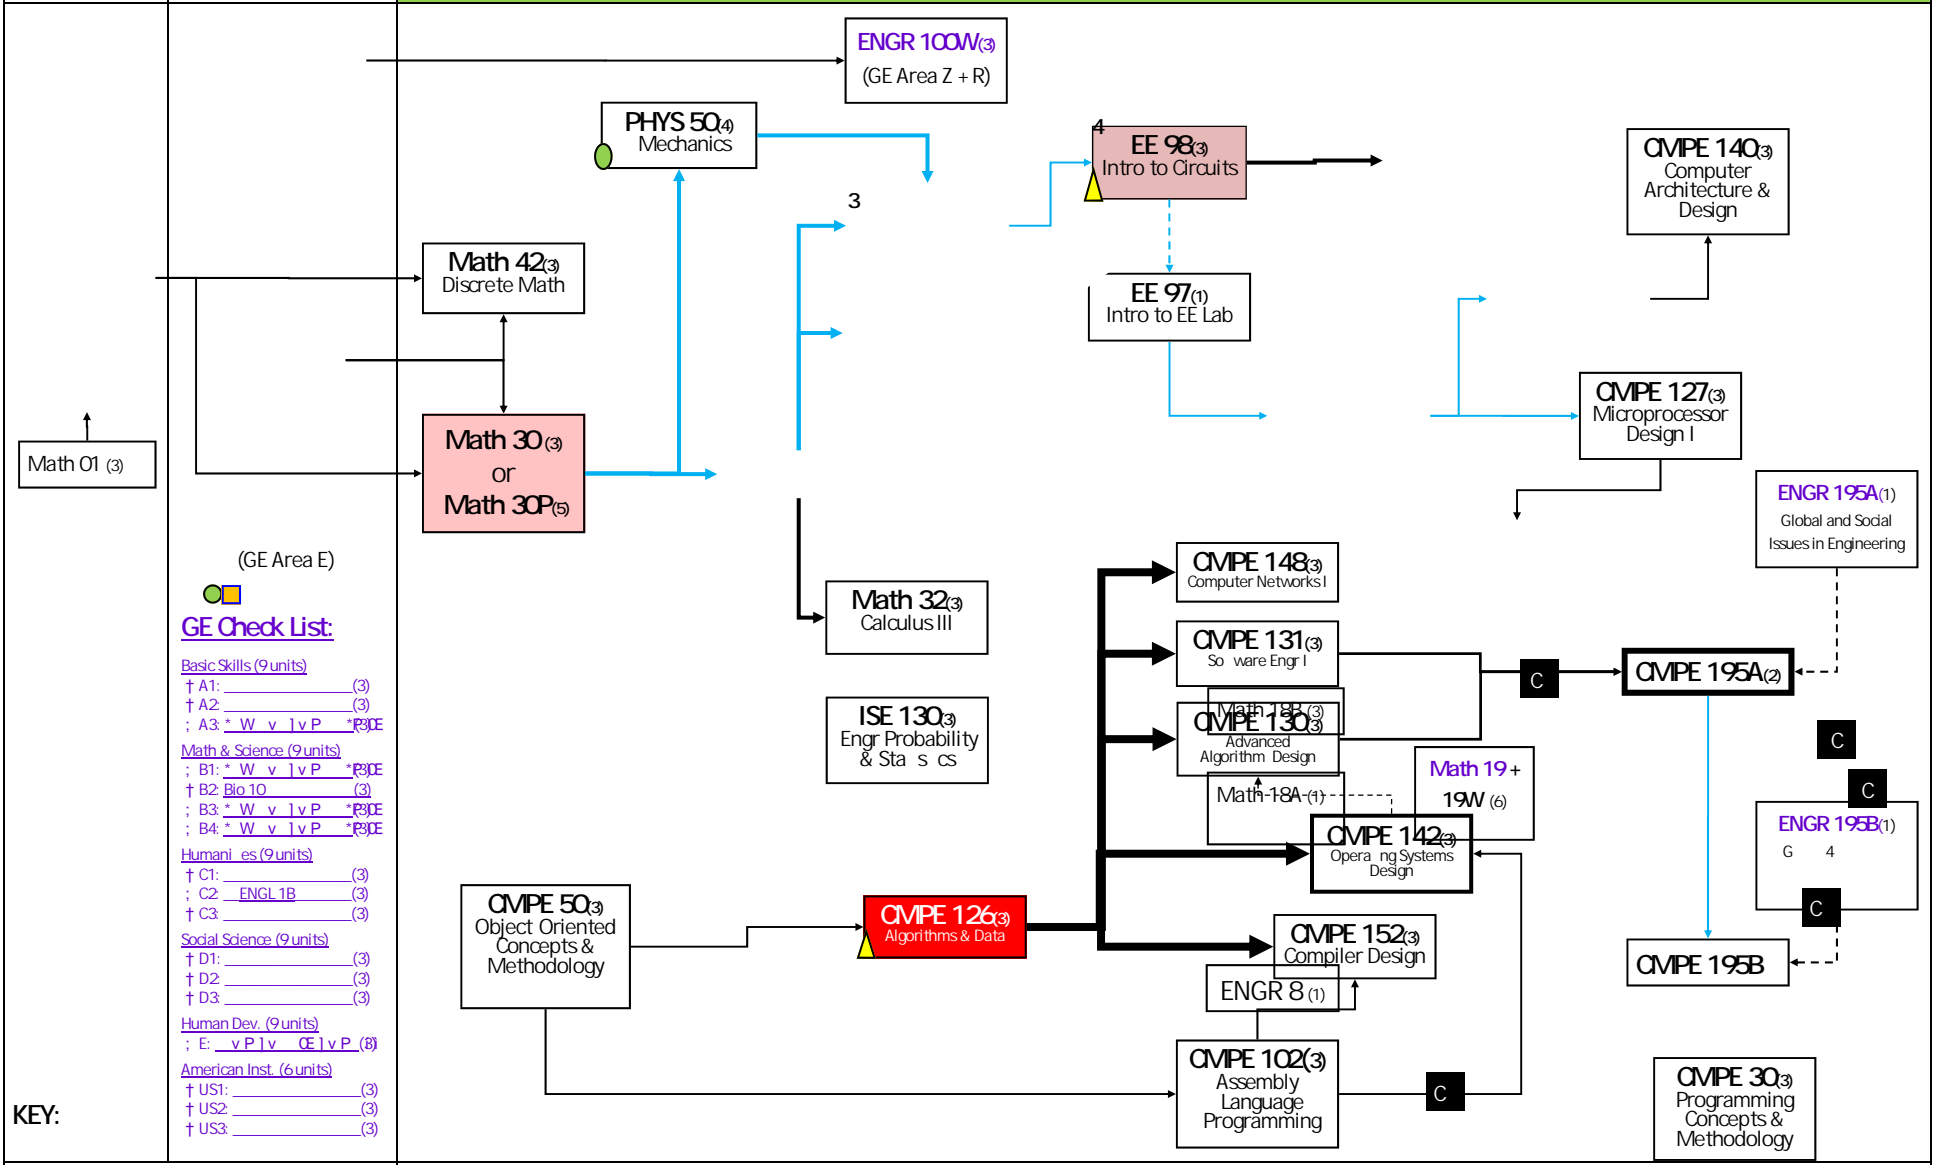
ENGR 100W(3)
(GE Area Z + R)

PHYS 50(4)
Mechanics

4
EE 98(3)
Intro to Circuits

CMPE 140(3)
Computer Architecture & Design

3

Math 42(3)
Discrete Math

EE 97(1)
Intro to EE Lab

Math 01 (3)

Math 30(3)
or
Math 30P(5)

CMPE 127(3)
Microprocessor Design I

ENGR 195A(1)
Global and Social Issues in Engineering

(GE Area E)

GE Check List:

Basic Skills (9 units)
† A1: ______________(3)
† A2: ______________(3)
; A3: * W v ]v P *(3)E

Math & Science (9 units)
; B1: * W v ]v P *(3)E
† B2: Bio 10 (3)
† B3: * W v ]v P *(3)E
; B4: * W v ]v P *(3)E

Humani es (9 units)
† C1: ______________(3)
; C2: ENGL 1B (3)
† C3: ______________(3)

Social Science (9 units)
† D1: ______________(3)
† D2: ______________(3)
† D3: ______________(3)

Human Dev. (9 units)
; E: v P ] v Œ ] v P (3)

American Inst. (6 units)
† US1: ______________(3)
† US2: ______________(3)
† US3: ______________(3)

KEY:

CMPE 148(3)
Computer Networks I

Math 32(3)
Calculus III

CMPE 131(3)
So ware Engr I

C

CMPE 195A(2)

Math 18B (3)

CMPE 130(3)
Advanced Algorithm Design

ISE 130(3)
Engr Probability & Sta s cs

Math 19 +
19W (6)

C

C

Math 18A (1)

CMPE 142(3)
Opera ng Systems Design

ENGR 195B(1)
G 4

C

CMPE 50(3)
Object Oriented Concepts & Methodology

CMPE 126(3)
Algorithms & Data

CMPE 152(3)
Compiler Design

CMPE 195B

ENGR 8 (1)

CMPE 102(3)
Assembly Language Programming

C

CMPE 30(3)
Programming Concepts & Methodology